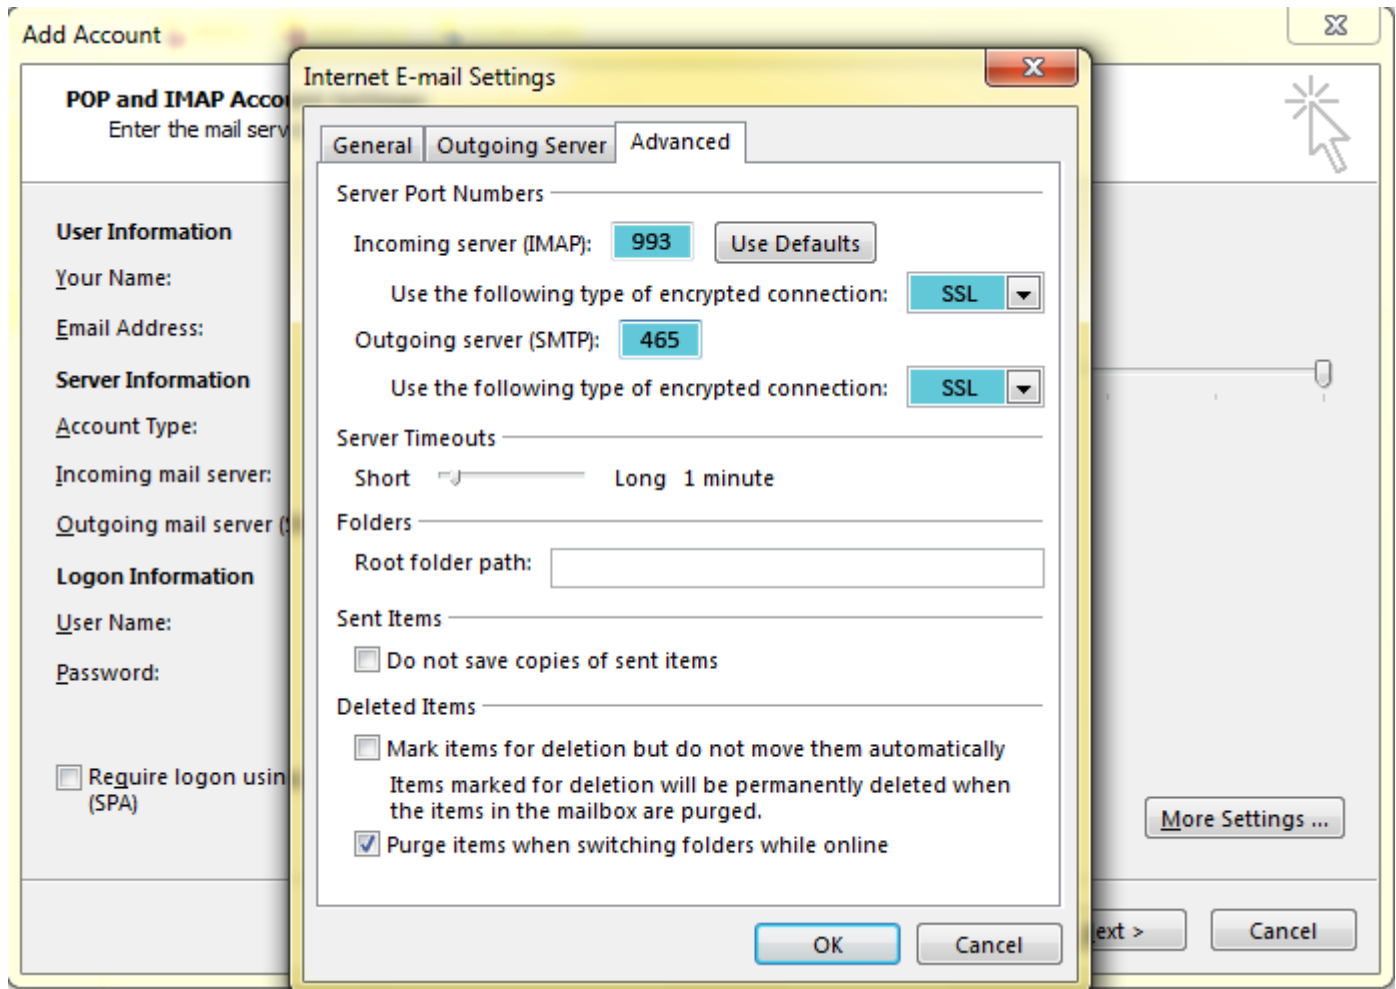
Add Account

POP and IMAP Acco

Enter the mail serv

User Information

Your Name:

Email Address:

Server Information

Account Type:

Incoming mail server:

Outgoing mail server (

Logon Information

User Name:

Password:

Require logon usin (SPA)

More Settings ...

ext >

Cancel

Internet E-mail Settings

General

Outgoing Server

Advanced

Server Port Numbers

Incoming server (IMAP): 993

Use Defaults

Use the following type of encrypted connection: SSL

Outgoing server (SMTP): 465

Use the following type of encrypted connection: SSL

Server Timeouts

Short Long 1 minute

Folders

Root folder path:

Sent Items

Do not save copies of sent items

Deleted Items

Mark items for deletion but do not move them automatically

Items marked for deletion will be permanently deleted when the items in the mailbox are purged.

Purge items when switching folders while online

OK

Cancel